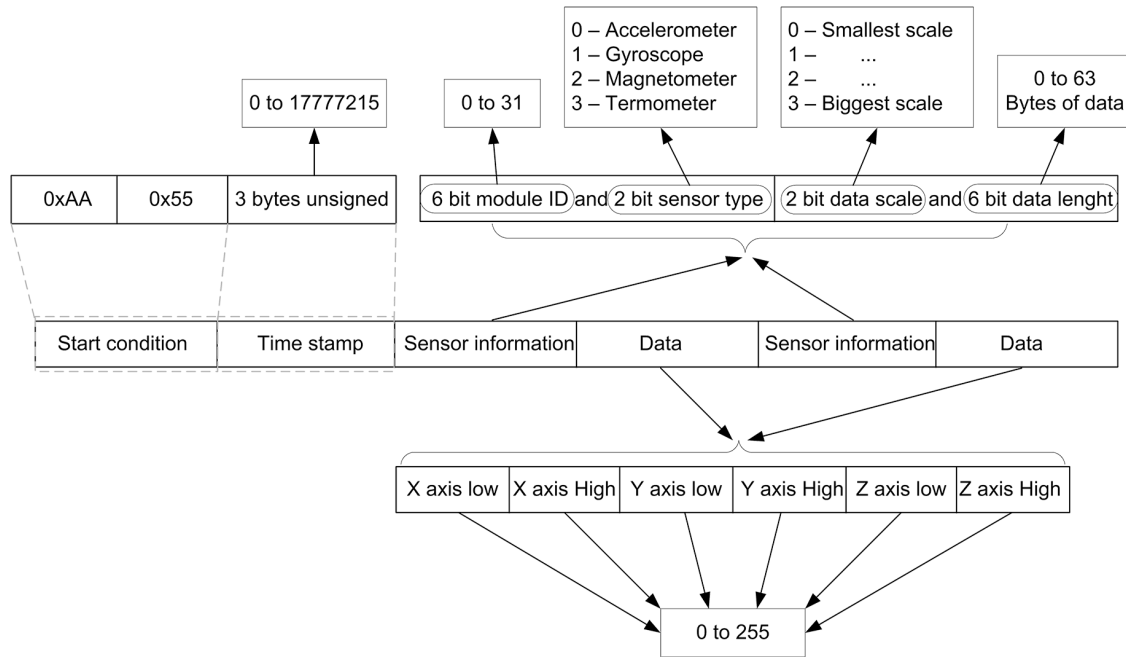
0 – Accelerometer
1 – Gyroscope
2 – Magnetometer
3 – Termometer

0 – Smallest scale
1 – ...
2 – ...
3 – Biggest scale

0 to 17777215

0 to 31

0 to 63
Bytes of data

| 0xAA | 0x55 | 3 bytes unsigned |
|---|---|---|

6 bit module ID and 2 bit sensor type

2 bit data scale and 6 bit data lenght

| Start condition | Time stamp | Sensor information | Data | Sensor information | Data |
|---|---|---|---|---|---|

| X axis low | X axis High | Y axis low | Y axis High | Z axis low | Z axis High |
|---|---|---|---|---|---|

0 to 255